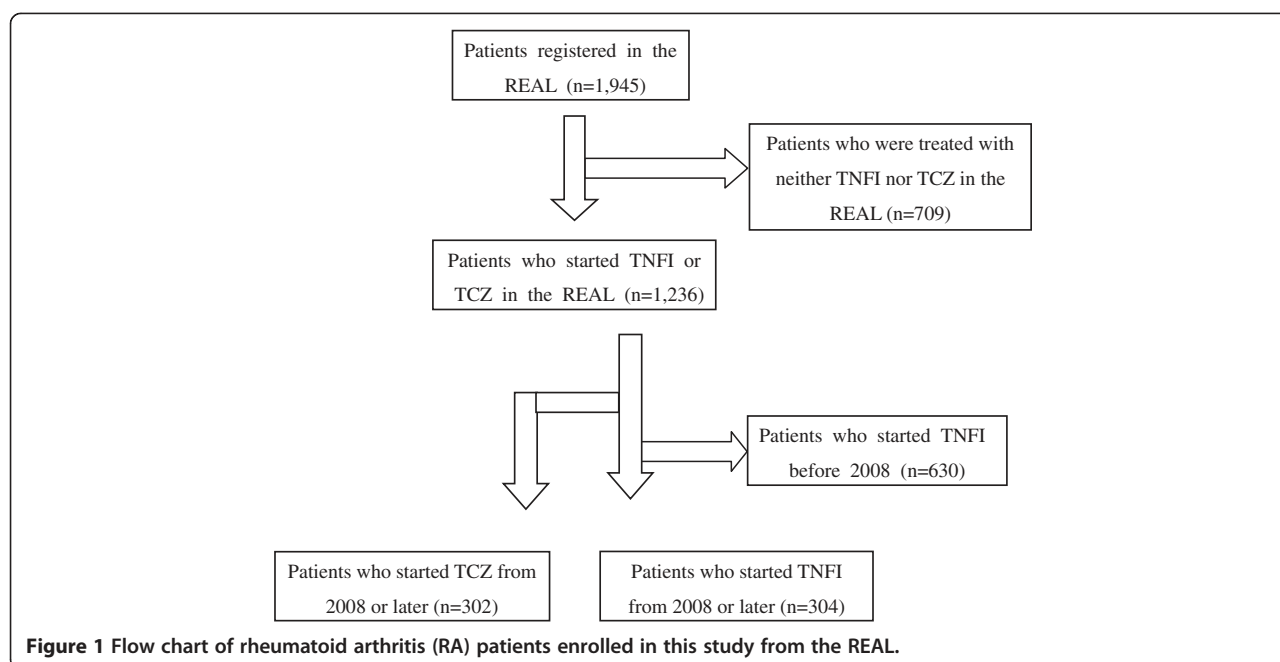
Patients registered in the REAL (n=1,945)

Patients who were treated with neither TNFI nor TCZ in the REAL (n=709)

Patients who started TNFI or TCZ in the REAL (n=1,236)

Patients who started TNFI before 2008 (n=630)

Patients who started TCZ from 2008 or later (n=302)

Patients who started TNFI from 2008 or later (n=304)

**Figure 1 Flow chart of rheumatoid arthritis (RA) patients enrolled in this study from the REAL.**